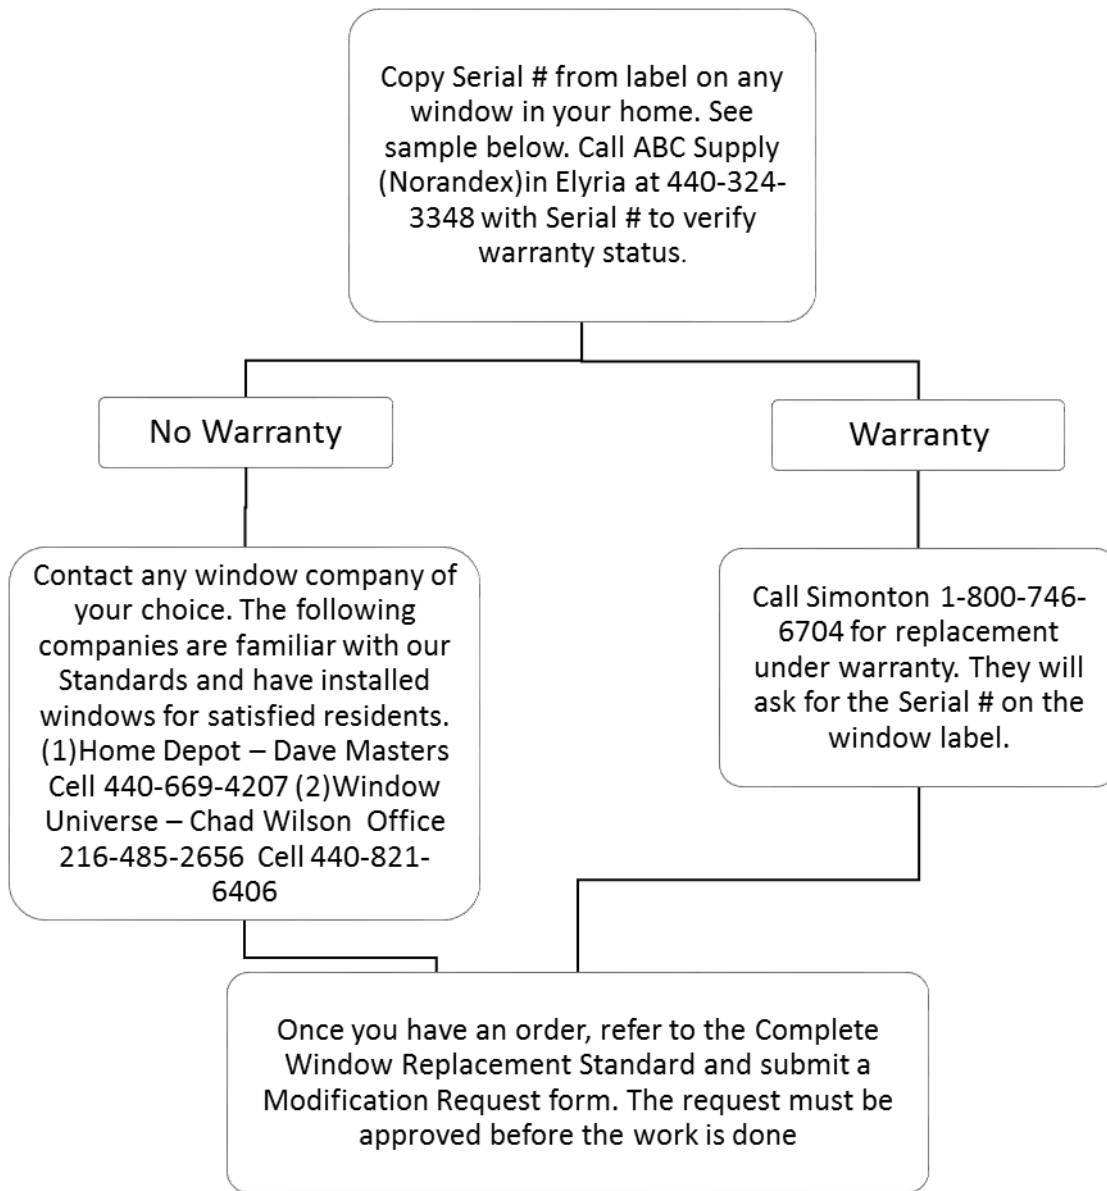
Copy Serial # from label on any window in your home. See sample below. Call ABC Supply (Norandex)in Elyria at 440-324-3348 with Serial # to verify warranty status.

No Warranty

Warranty

Contact any window company of your choice. The following companies are familiar with our Standards and have installed windows for satisfied residents. (1)Home Depot – Dave Masters Cell 440-669-4207 (2)Window Universe – Chad Wilson Office 216-485-2656 Cell 440-821-6406

Call Simonton 1-800-746-6704 for replacement under warranty. They will ask for the Serial # on the window label.

Once you have an order, refer to the Complete Window Replacement Standard and submit a Modification Request form. The request must be approved before the work is done